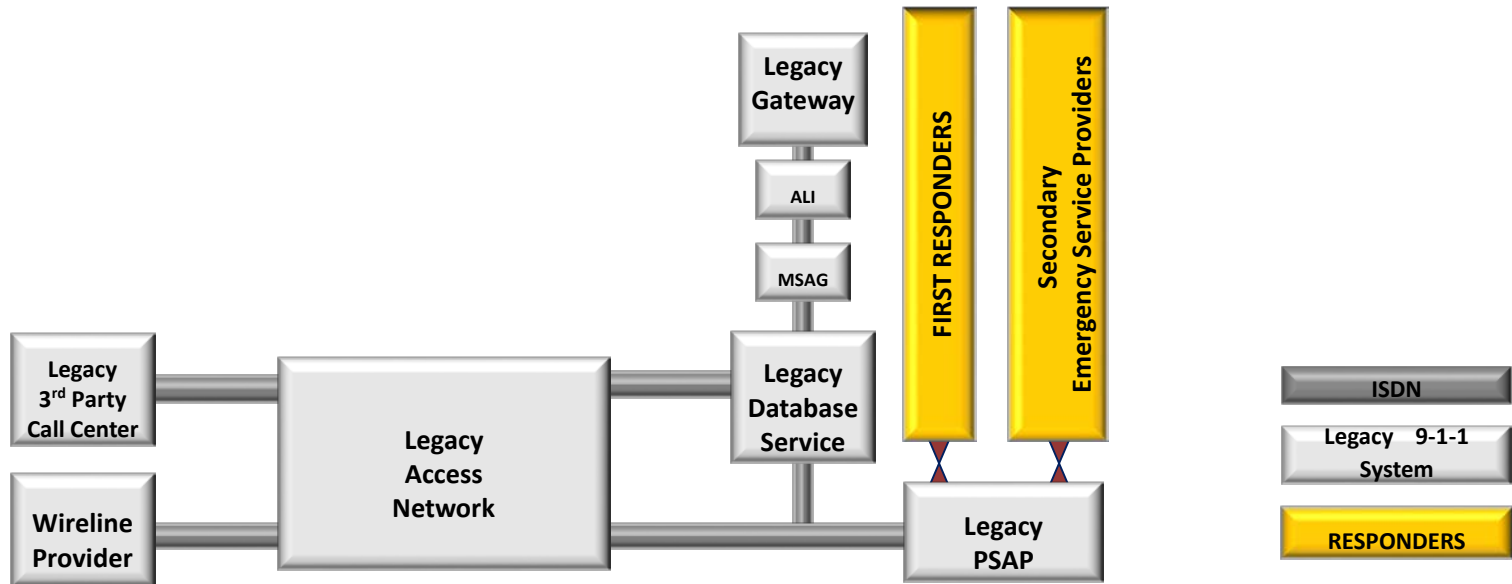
Legacy Gateway

ALI

MSAG

FIRST RESPONDERS

Secondary Emergency Service Providers

Legacy 3$^{rd}$ Party Call Center

Legacy Access Network

Legacy Database Service

Wireline Provider

Legacy PSAP

ISDN

Legacy 9-1-1 System

RESPONDERS